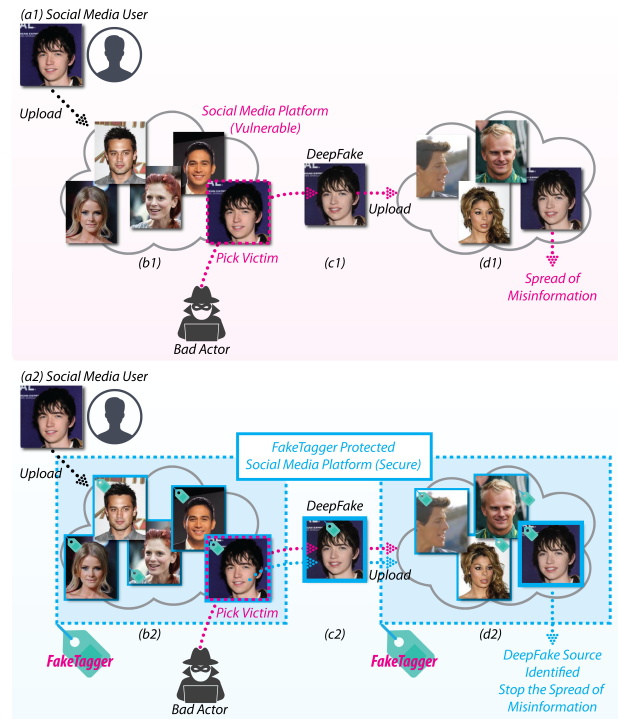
(a1) Social Media User

Upload

Social Media Platform (Vulnerable)

DeepFake

Upload

(b1)

Pick Victim

(c1)

(d1)

Spread of Misinformation

Bad Actor

(a2) Social Media User

Upload

FakeTagger Protected Social Media Platform (Secure)

DeepFake

Upload

Pick Victim

(b2)

(c2)

(d2)

FakeTagger

FakeTagger

Bad Actor

DeepFake Source Identified Stop the Spread of Misinformation